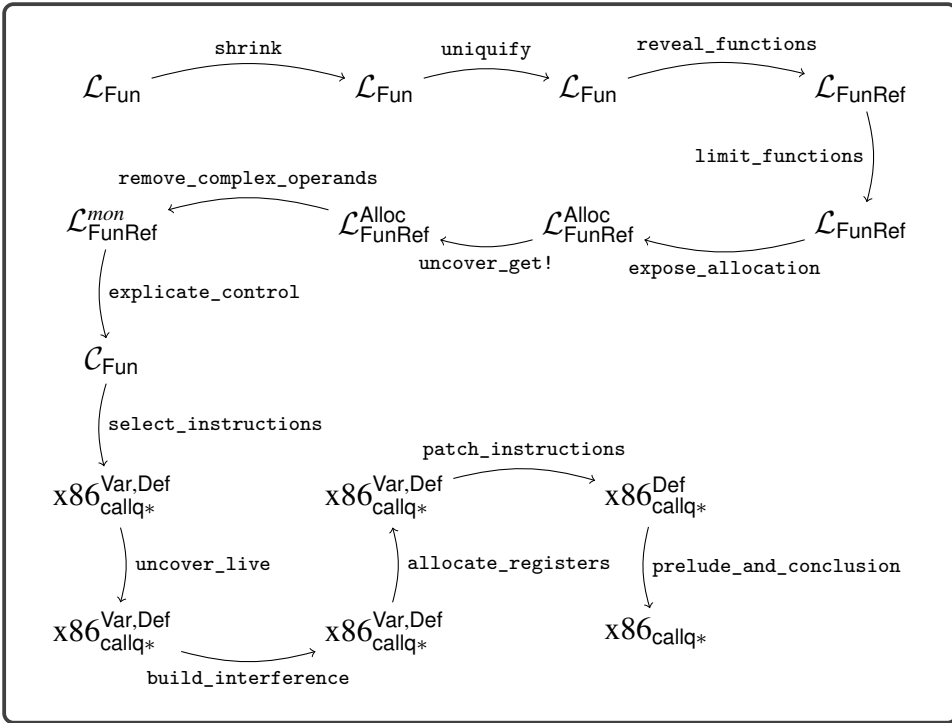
$\mathcal{L}_{\mathsf{Fun}}$ shrink $\mathcal{L}_{\mathsf{Fun}}$ uniquify $\mathcal{L}_{\mathsf{Fun}}$ reveal_functions $\mathcal{L}_{\mathsf{FunRef}}$

limit_functions

$\mathcal{L}_{\mathsf{FunRef}}$ expose_allocation $\mathcal{L}^{\mathsf{Alloc}}_{\mathsf{FunRef}}$ uncover_get! $\mathcal{L}^{\mathsf{Alloc}}_{\mathsf{FunRef}}$ remove_complex_operands $\mathcal{L}^{mon}_{\mathsf{FunRef}}$

explicate_control

$\mathcal{C}_{\mathsf{Fun}}$

select_instructions

$\text{x86}^{\mathsf{Var,Def}}_{\mathsf{callq*}}$

uncover_live

$\text{x86}^{\mathsf{Var,Def}}_{\mathsf{callq*}}$ build_interference $\text{x86}^{\mathsf{Var,Def}}_{\mathsf{callq*}}$

allocate_registers

$\text{x86}^{\mathsf{Var,Def}}_{\mathsf{callq*}}$ patch_instructions $\text{x86}^{\mathsf{Def}}_{\mathsf{callq*}}$

prelude_and_conclusion

$\text{x86}_{\mathsf{callq*}}$